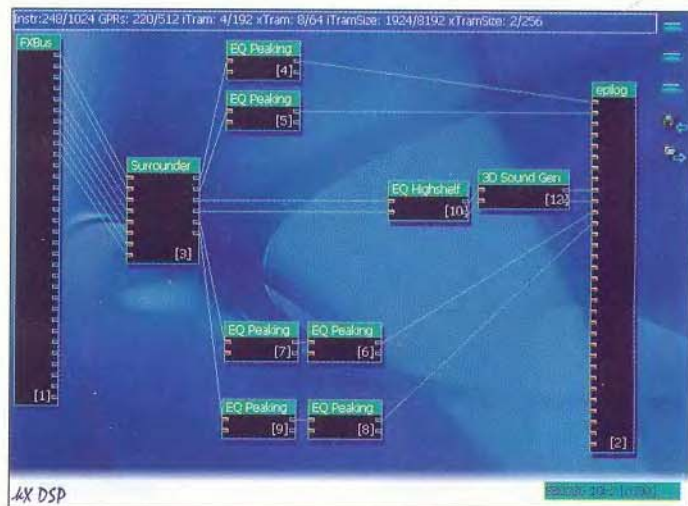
Instr:248/1024 GPRs: 220/512 iTram: 4/192 xTram: 8/64 iTramSize: 1924/8192 xTramSize: 2/256

FXBus

[1]

EQ Peaking

[4]

EQ Peaking

[5]

Surrounder

[3]

EQ Highshelf

[10]

3D Sound Gen

[12]

epilog

[2]

EQ Peaking

[7]

EQ Peaking

[6]

EQ Peaking

[9]

EQ Peaking

[8]

kX DSP

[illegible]